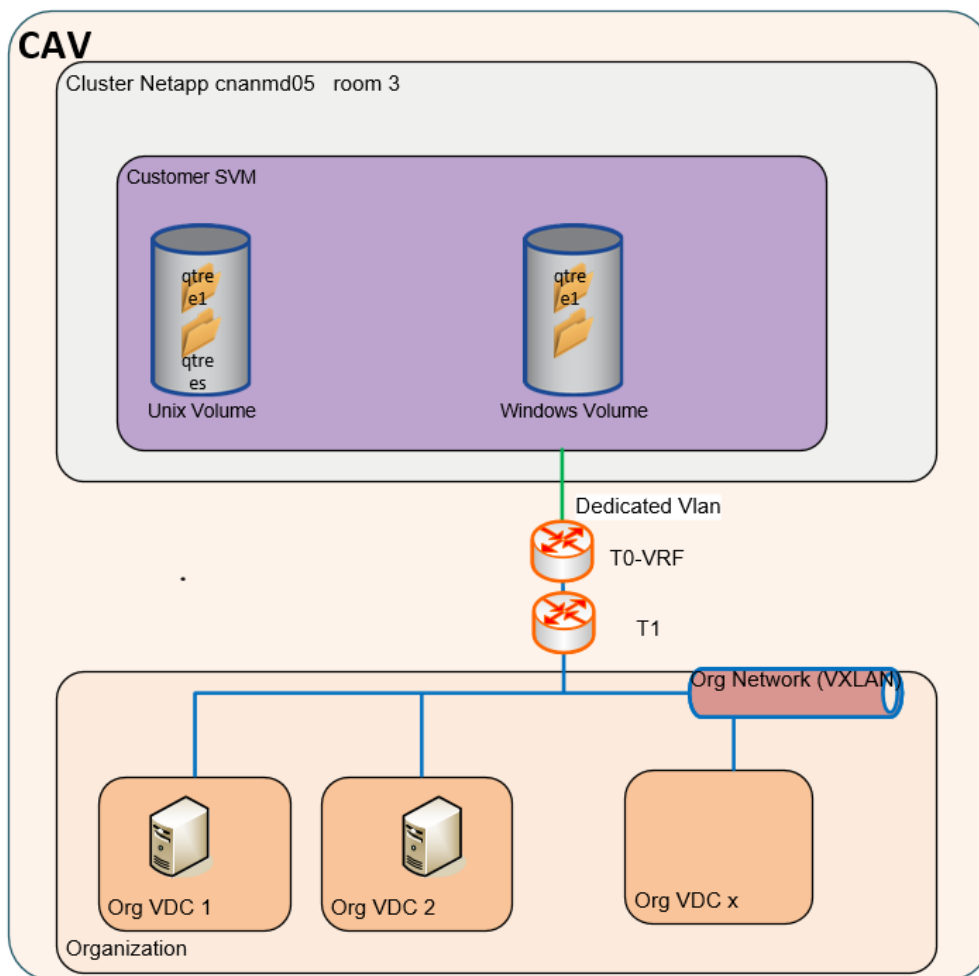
CAV

Cluster Netapp cnanmd05 room 3

Customer SVM

qtre e1

qtre es

Unix Volume

qtre e1

Windows Volume

Dedicated Vlan

T0-VRF

T1

Org Network (VXLAN)

Org VDC 1

Org VDC 2

Org VDC x

Organization